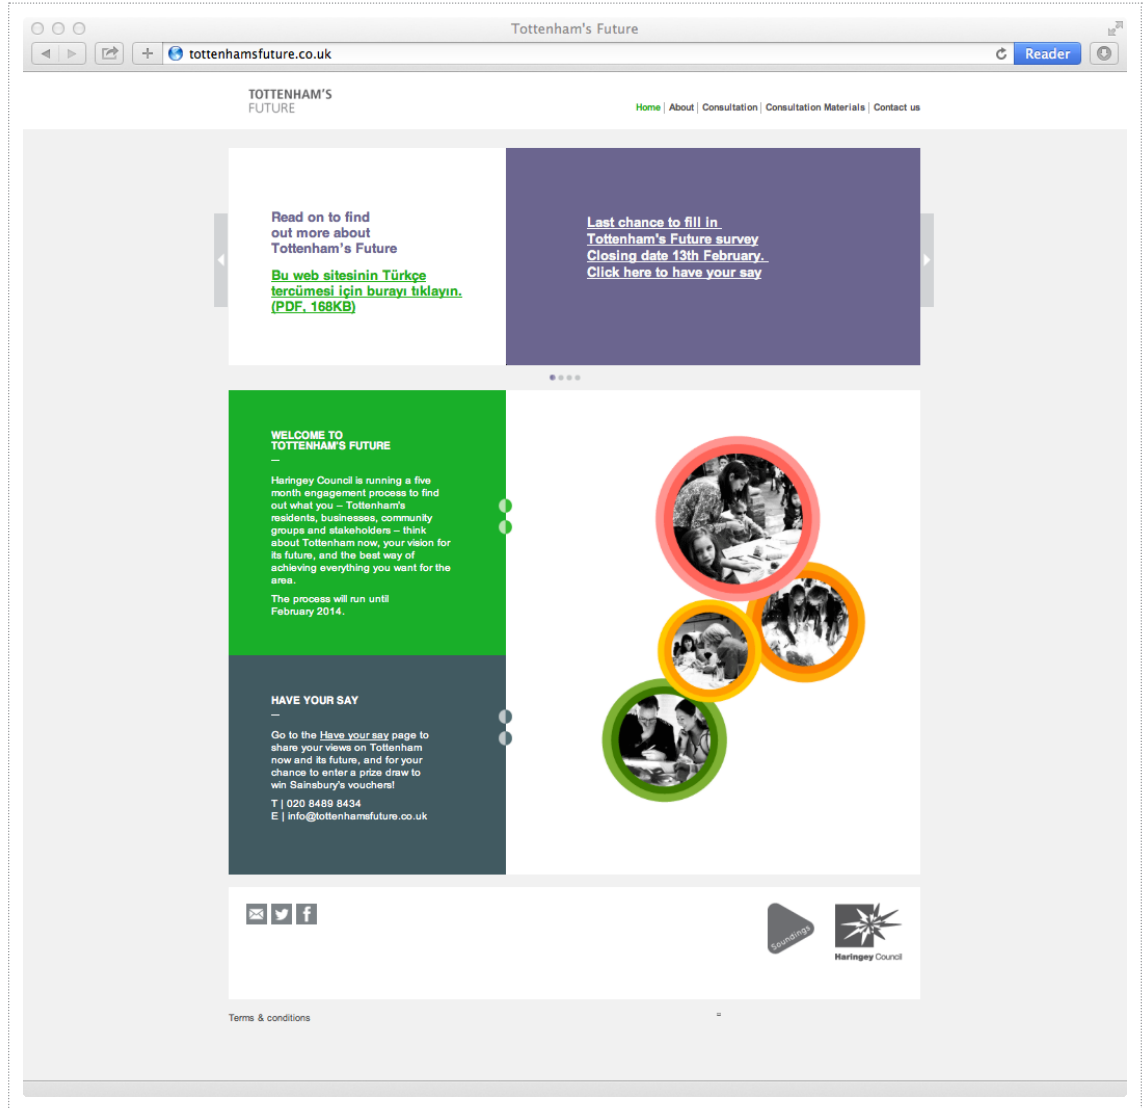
Tottenham's Future

tottenhamsfuture.co.uk

Reader

TOTTENHAM'S
FUTURE

Home | About | Consultation | Consultation Materials | Contact us

Read on to find out more about Tottenham's Future

Bu web sitesinin Türkçe tercümesi için burayı tıklayın. (PDF, 168KB)

Last chance to fill in Tottenham's Future survey Closing date 13th February. Click here to have your say

WELCOME TO TOTTENHAM'S FUTURE
—
Haringey Council is running a five month engagement process to find out what you – Tottenham's residents, businesses, community groups and stakeholders – think about Tottenham now, your vision for its future, and the best way of achieving everything you want for the area.

The process will run until February 2014.

HAVE YOUR SAY
—
Go to the Have your say page to share your views on Tottenham now and its future, and for your chance to enter a prize draw to win Sainsbury's vouchers!

T | 020 8489 8434
E | info@tottenhamsfuture.co.uk

Soundings

Haringey Council

Terms & conditions